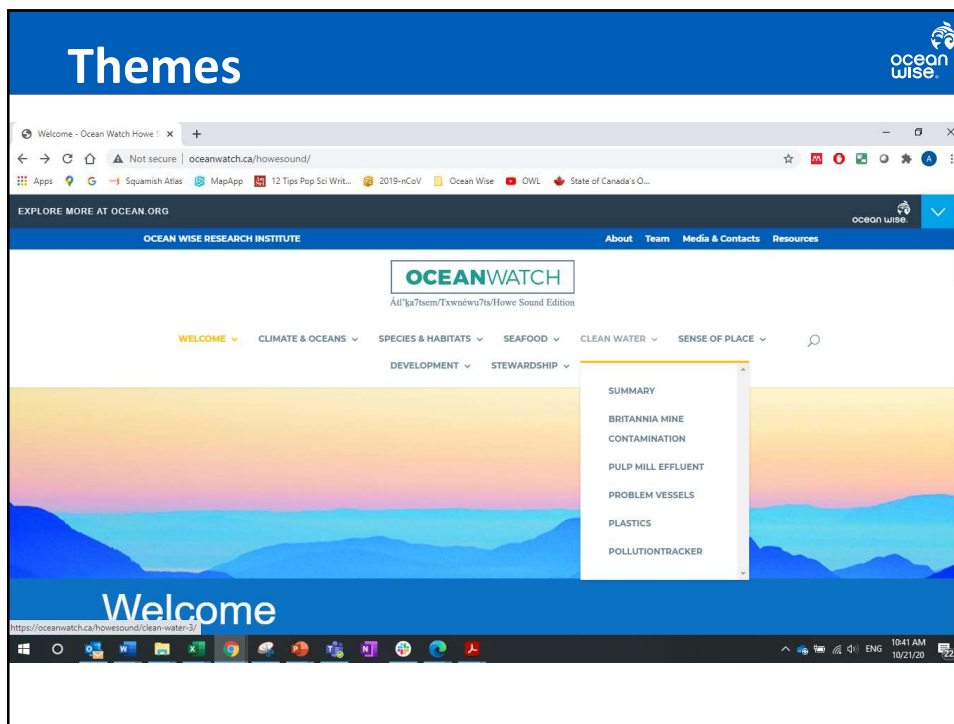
Themes

ocean wise.

Welcome - Ocean Watch Howe S ×
+
Not secure | oceanwatch.ca/howesound/
Apps Squamish Atlas MapApp 12 Tips Pop Sci Writ... 2019-nCoV Ocean Wise OWL State of Canada's O...

EXPLORE MORE AT OCEAN.ORG
ocean wise.

OCEAN WISE RESEARCH INSTITUTE
About Team Media & Contacts Resources

OCEANWATCH
Átl'ḵa7tsem/Txwnéwu7ts/Howe Sound Edition

WELCOME CLIMATE & OCEANS SPECIES & HABITATS SEAFOOD CLEAN WATER SENSE OF PLACE
DEVELOPMENT STEWARDSHIP

SUMMARY
BRITANNIA MINE CONTAMINATION
PULP MILL EFFLUENT
PROBLEM VESSELS
PLASTICS
POLLUTIONTRACKER

Welcome

https://oceanwatch.ca/howesound/clean-water-3/

ENG 10:41 AM 10/21/20